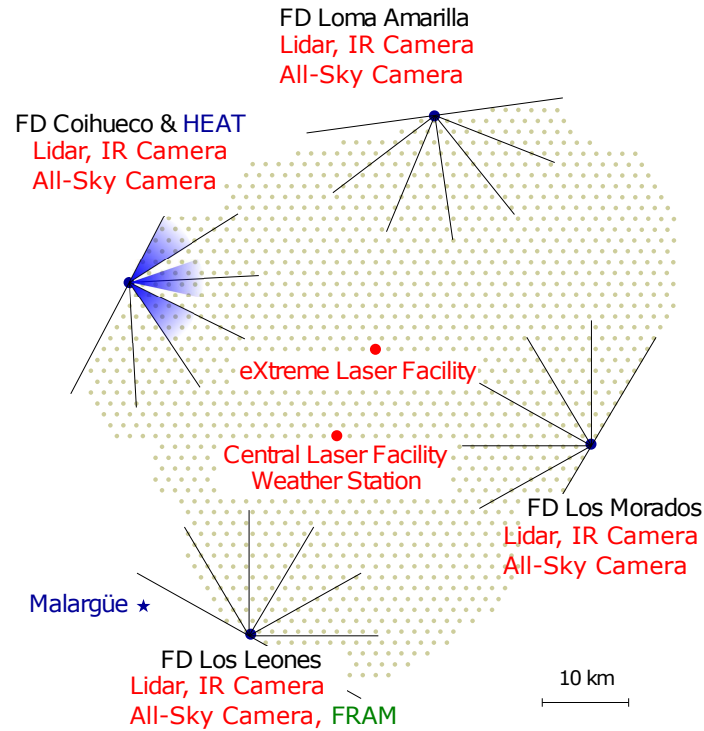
FD Loma Amarilla
Lidar, IR Camera
All-Sky Camera

FD Coihueco & HEAT
Lidar, IR Camera
All-Sky Camera

eXtreme Laser Facility

Central Laser Facility
Weather Station

FD Los Morados
Lidar, IR Camera
All-Sky Camera

Malargüe

FD Los Leones
Lidar, IR Camera
All-Sky Camera, FRAM

10 km